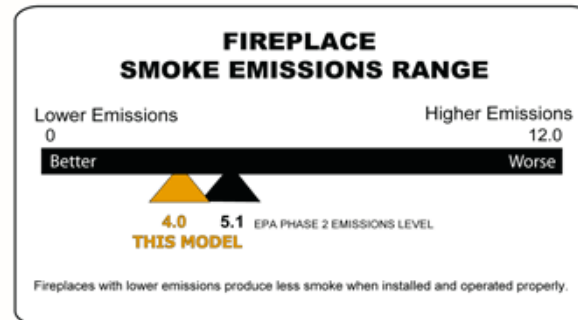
FIREPLACE
SMOKE EMISSIONS RANGE

Lower Emissions
0

Higher Emissions
12.0

Better

Worse

4.0
THIS MODEL

5.1 EPA PHASE 2 EMISSIONS LEVEL

Fireplaces with lower emissions produce less smoke when installed and operated properly.